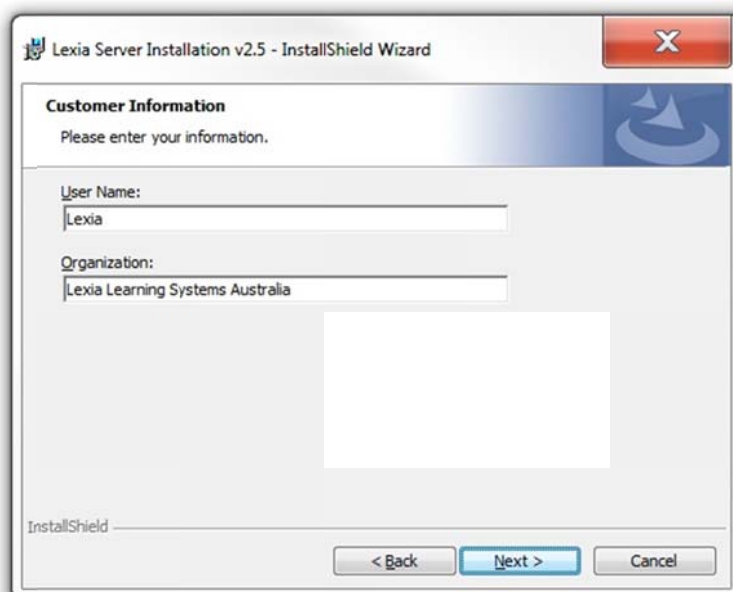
Lexia Server Installation v2.5 - InstallShield Wizard

Customer Information

Please enter your information.

User Name:

Lexia

Organization:

Lexia Learning Systems Australia

InstallShield

< Back

Next >

Cancel